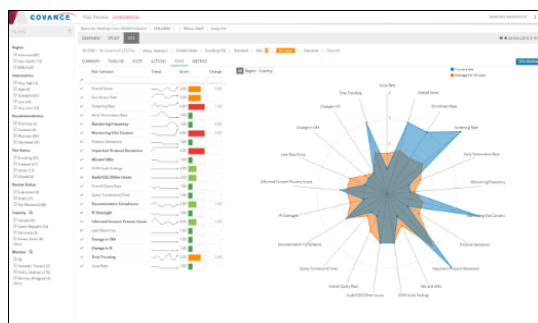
COVANCE Risk Review CONFIDENTIAL

PORTFOLIO STUDY SITE

SUMMARY TIMELINE VISITS ACTIONS RISKS METRICS

Risk Indicator Trend Score Change

Overall Score
Enrollment Rate
Screening Rate
Early Termination Rate
Monitoring Frequency
Monitoring Visit Turnaro
Protocol Deviations
Important Protocol Deviations
AEs and SAEs
DSMB Audit Findings
Audit/QC Other Issues
Overall Query Rate
Query Turnaround Time
Documentation Compliance
PI Oversight
Informed Consent Process Issues
Late Data Entry
Changes in CRA
Changes in PI
Data Trending
Issue Rate

Region Country

Current site
Average for All sites

Issue Rate
Enrollment Rate
Screening Rate
Early Termination Rate
Monitoring Frequency
Monitoring Visit Turnaround
Protocol Deviations
Important Protocol Deviations
DSMB Audit Findings
Audit/QC Other Issues
Overall Query Rate
Query Turnaround Time
Documentation Compliance
PI Oversight
Informed Consent Process Issues
Late Data Entry
Change in CRA
Changes in PI
Data Trending

Region
Intervention
Recommendations
Site Status
Review Status
Country
Monitor